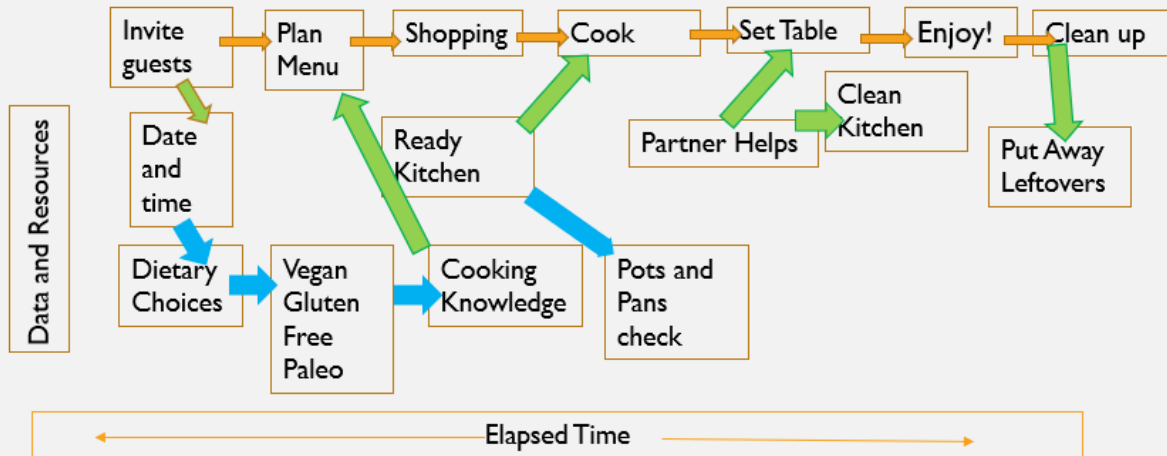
Invite guests

Plan Menu

Shopping

Cook

Set Table

Enjoy!

Clean up

Data and Resources

Date and time

Ready Kitchen

Partner Helps

Clean Kitchen

Put Away Leftovers

Dietary Choices

Vegan Gluten Free Paleo

Cooking Knowledge

Pots and Pans check

Elapsed Time